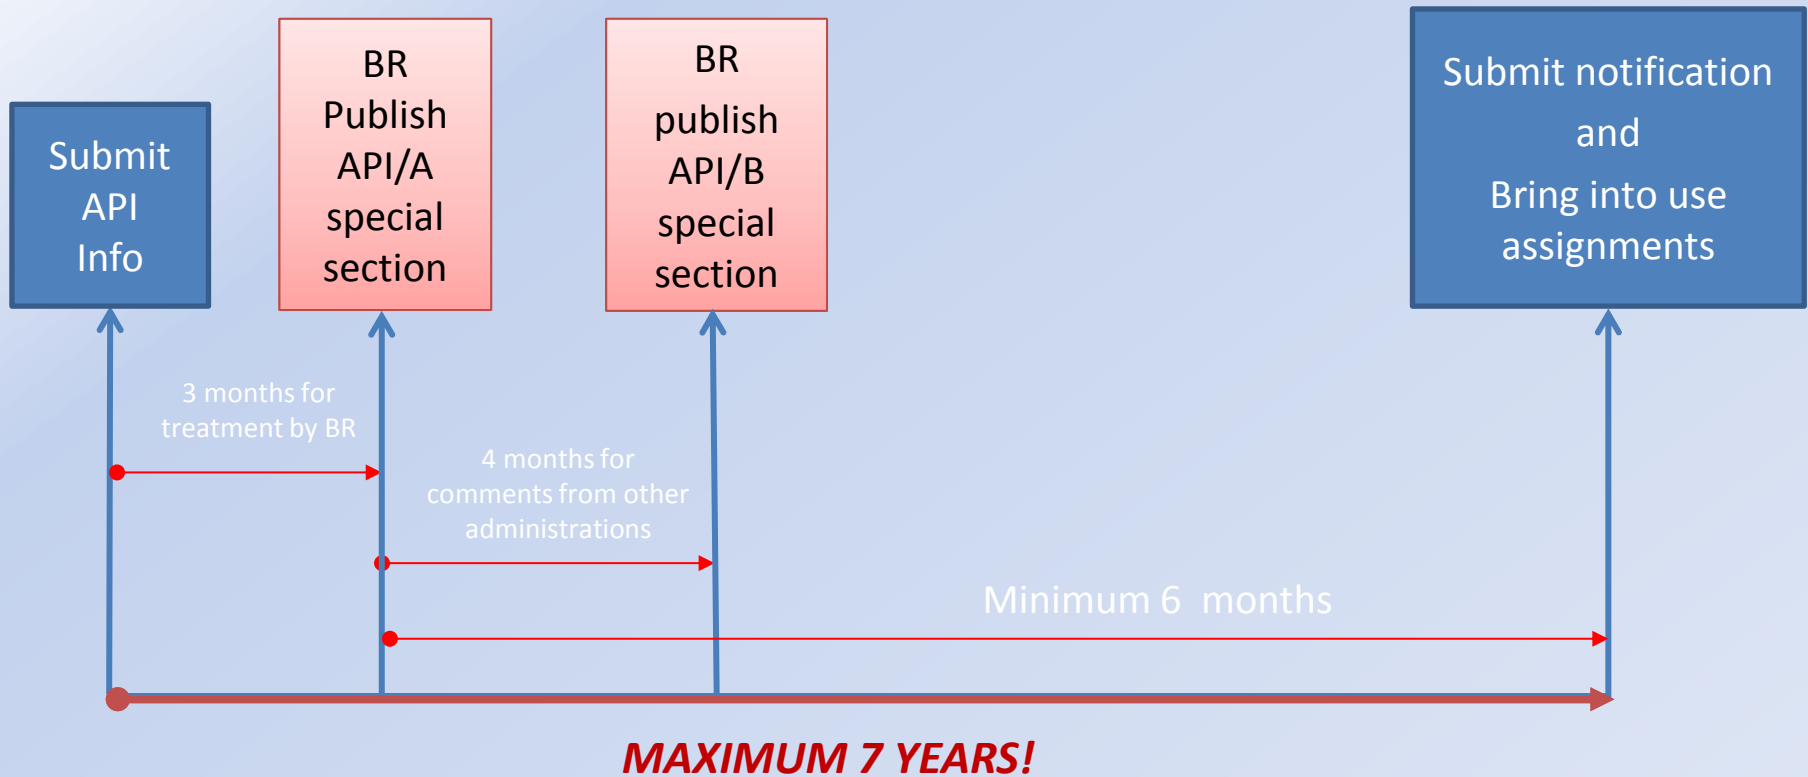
Submit API Info

BR Publish API/A special section

BR publish API/B special section

Submit notification and Bring into use assignments

3 months for treatment by BR

4 months for comments from other administrations

Minimum 6 months

MAXIMUM 7 YEARS!